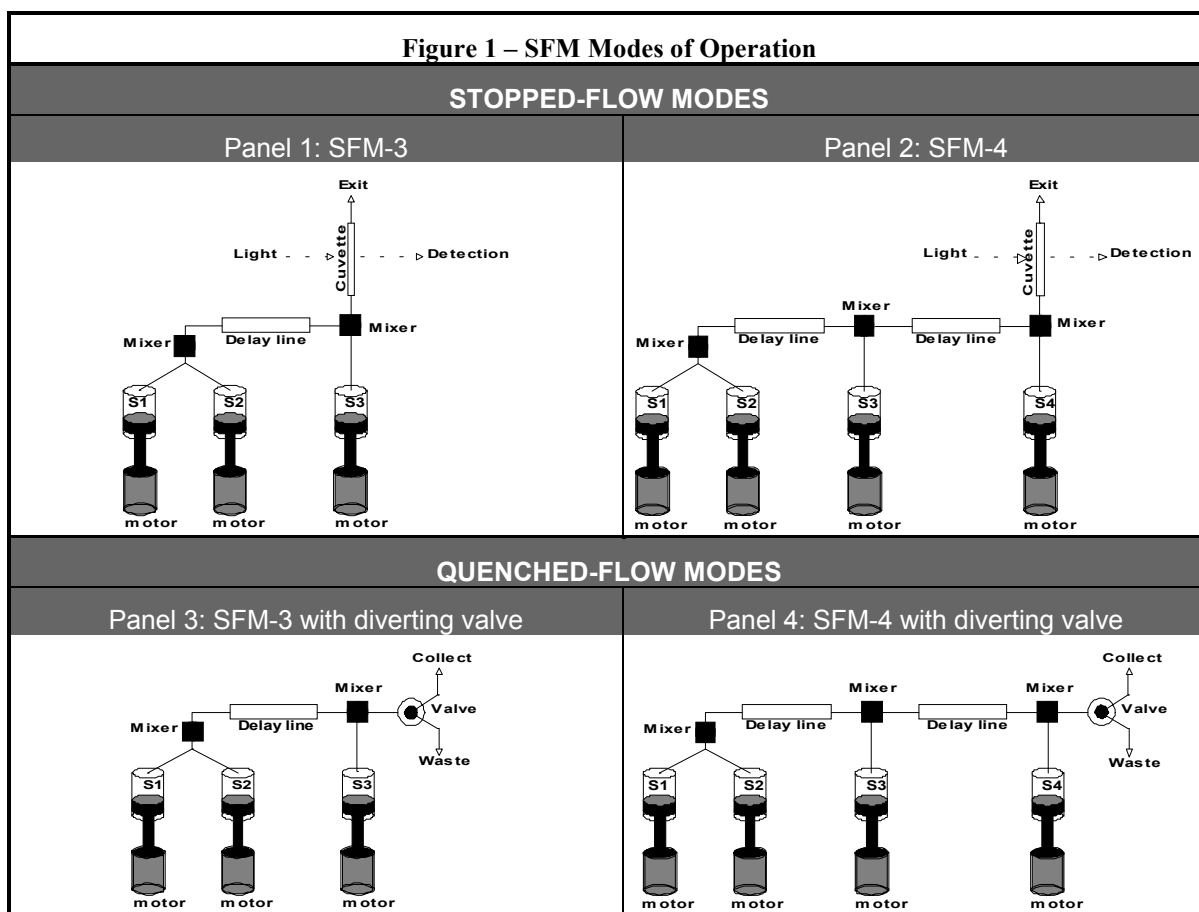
Figure 1 – SFM Modes of Operation

STOPPED-FLOW MODES

Panel 1: SFM-3

Exit
Light
Cuvette
Detection
Mixer
Delay line
Mixer
S1
S2
S3
motor
motor
motor

Panel 2: SFM-4

Exit
Light
Cuvette
Detection
Mixer
Mixer
Delay line
Delay line
Mixer
S1
S2
S3
S4
motor
motor
motor
motor

QUENCHED-FLOW MODES

Panel 3: SFM-3 with diverting valve

Collect
Mixer
Valve
Mixer
Delay line
Waste
S1
S2
S3
motor
motor
motor

Panel 4: SFM-4 with diverting valve

Collect
Mixer
Mixer
Valve
Mixer
Delay line
Delay line
Waste
S1
S2
S3
S4
motor
motor
motor
motor